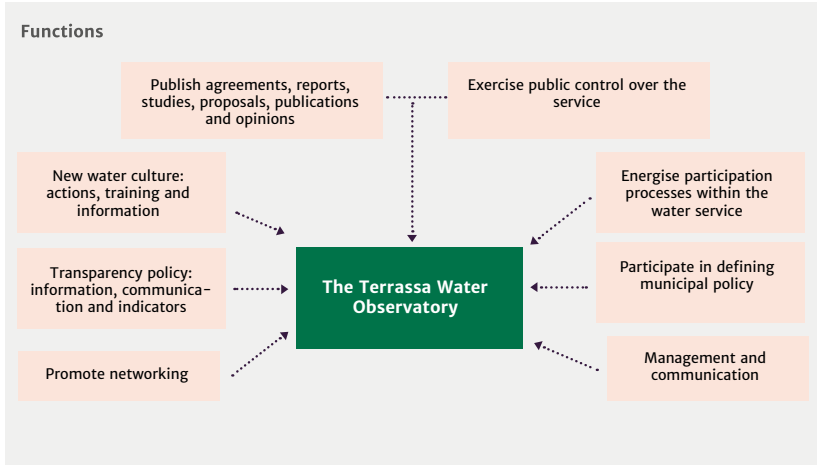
Functions

Publish agreements, reports, studies, proposals, publications and opinions

Exercise public control over the service

New water culture: actions, training and information

Energise participation processes within the water service

Transparency policy: information, communication and indicators

The Terrassa Water Observatory

Participate in defining municipal policy

Promote networking

Management and communication